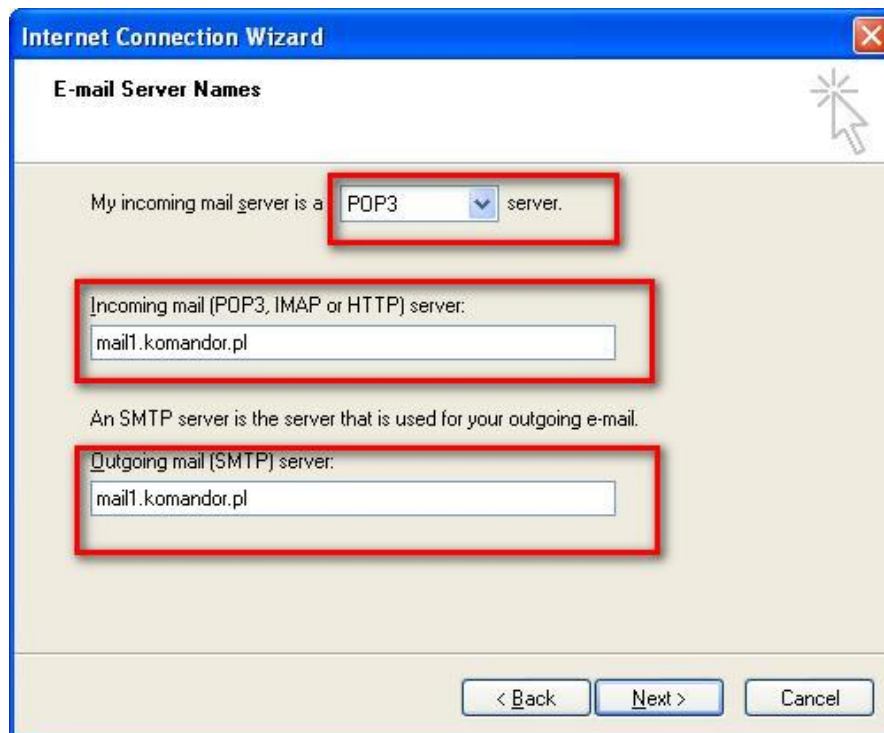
Internet Connection Wizard

E-mail Server Names

My incoming mail server is a POP3 server.

Incoming mail (POP3, IMAP or HTTP) server:

mail1.komandor.pl

An SMTP server is the server that is used for your outgoing e-mail.

Outgoing mail (SMTP) server:

mail1.komandor.pl

< Back Next > Cancel